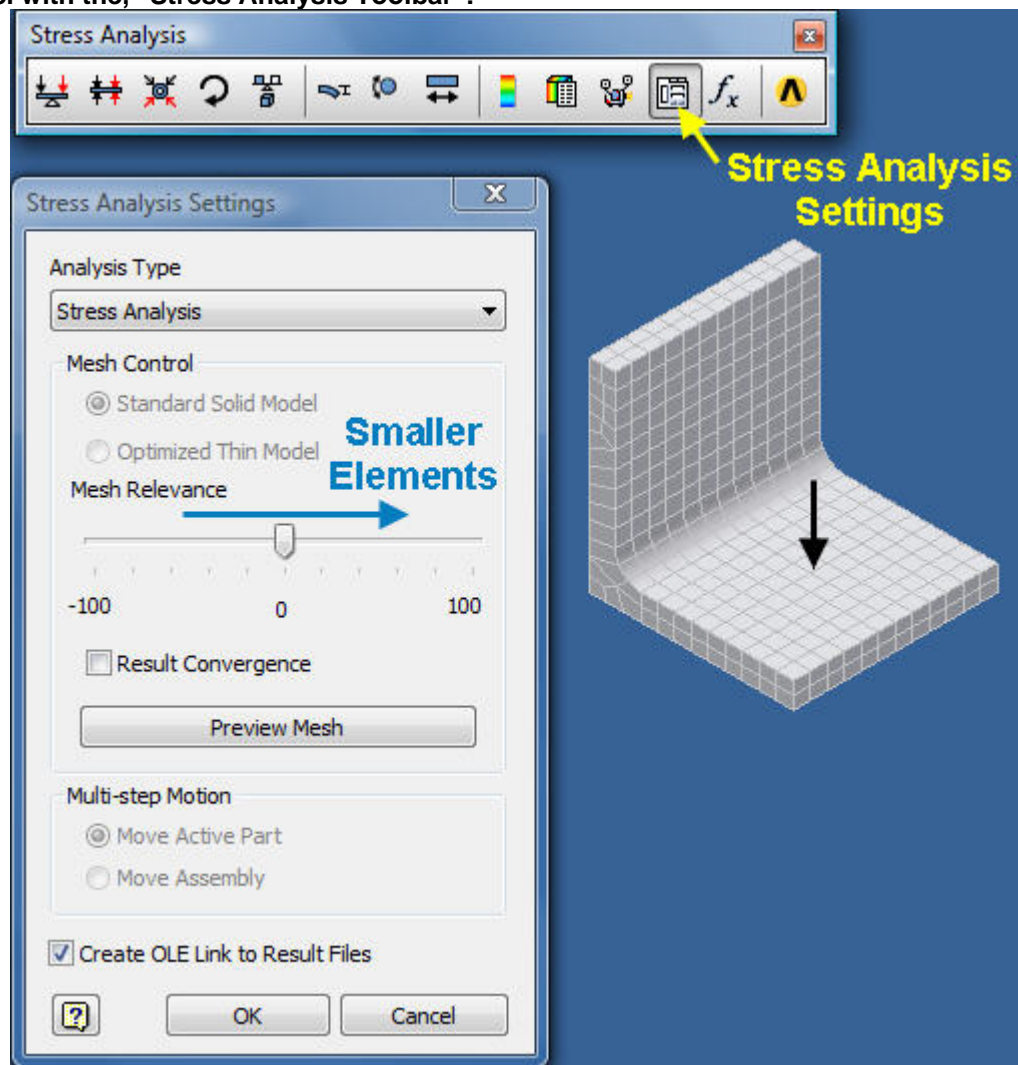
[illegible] with the, "Stress Analysis Toolbar".

Stress Analysis

$f_x$

Stress Analysis Settings

Stress Analysis Settings

Analysis Type

Stress Analysis

Mesh Control

Standard Solid Model

Optimized Thin Model

Smaller Elements

Mesh Relevance

-100

0

100

Result Convergence

Preview Mesh

Multi-step Motion

Move Active Part

Move Assembly

Create OLE Link to Result Files

OK

Cancel